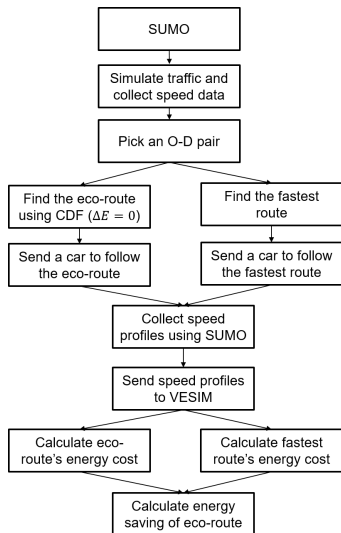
SUMO

Simulate traffic and collect speed data

Pick an O-D pair

Find the eco-route using CDF ($\Delta E = 0$)

Find the fastest route

Send a car to follow the eco-route

Send a car to follow the fastest route

Collect speed profiles using SUMO

Send speed profiles to VESIM

Calculate eco-route's energy cost

Calculate fastest route's energy cost

Calculate energy saving of eco-route